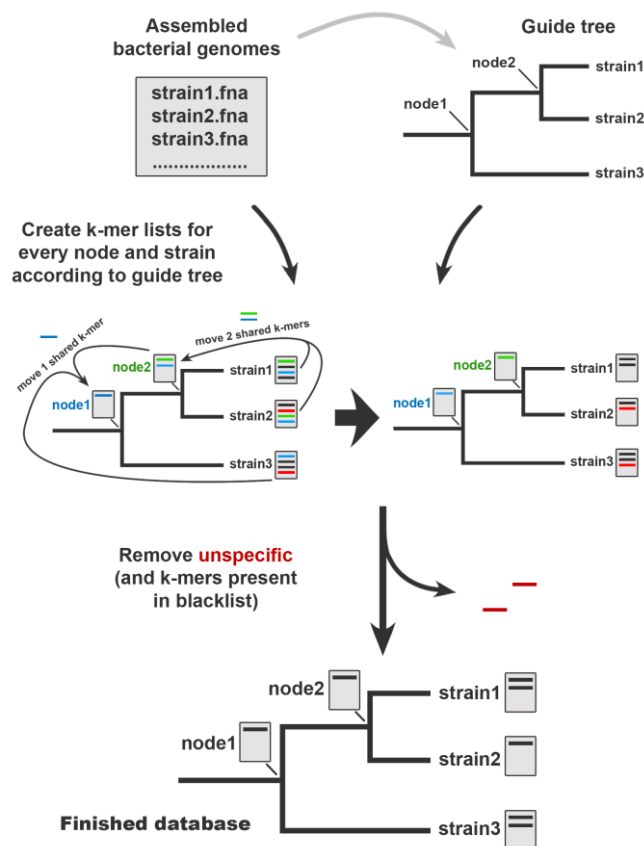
Assembled bacterial genomes

strain1.fna
strain2.fna
strain3.fna
..................

Guide tree

node2
node1
strain1
strain2
strain3

Create k-mer lists for every node and strain according to guide tree

move 1 shared k-mer
move 2 shared k-mers
node2
node1
strain1
strain2
strain3

node2
node1
strain1
strain2
strain3

Remove unspecific (and k-mers present in blacklist)

node2
node1
strain1
strain2
strain3

Finished database